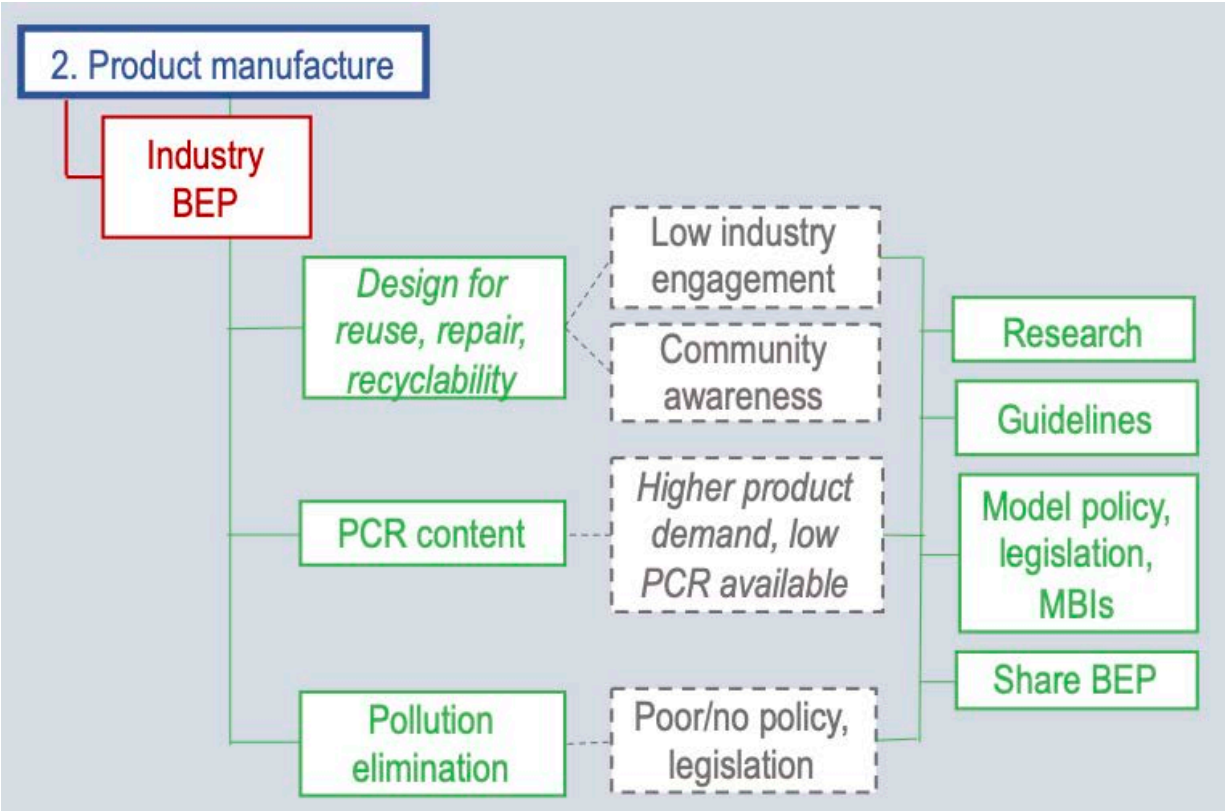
2. Product manufacture

Industry BEP

Design for reuse, repair, recyclability

Low industry engagement

Community awareness

PCR content

Higher product demand, low PCR available

Pollution elimination

Poor/no policy, legislation

Research

Guidelines

Model policy, legislation, MBIs

Share BEP